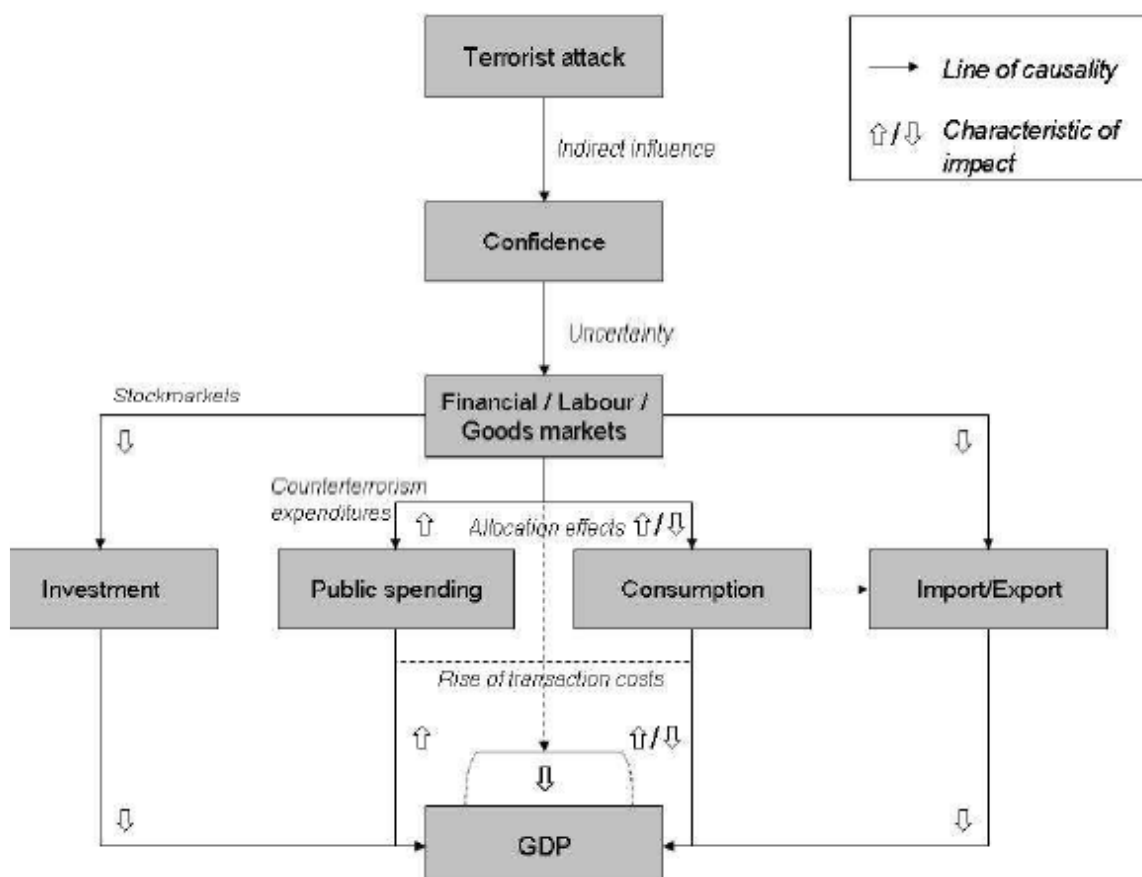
Terrorist attack

Line of causality

⇧/⇩ Characteristic of impact

Indirect influence

Confidence

Uncertainty

Stockmarkets

Financial / Labour / Goods markets

⇩

⇩

Counterterrorism expenditures

⇧

Allocation effects ⇧/⇩

Investment

Public spending

Consumption

Import/Export

Rise of transaction costs

⇧

⇧/⇩

⇩

⇩

⇩

GDP